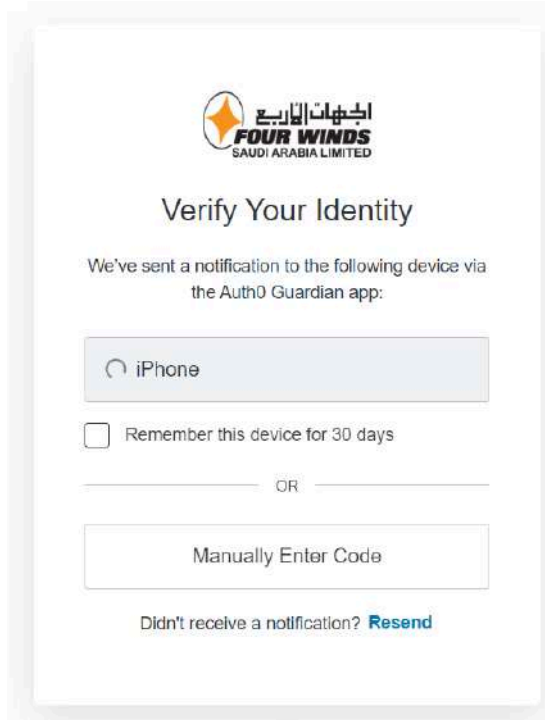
الجهات الأربع
FOUR WINDS
SAUDI ARABIA LIMITED

Verify Your Identity

We've sent a notification to the following device via the Auth0 Guardian app:

iPhone

Remember this device for 30 days

OR

Manually Enter Code

Didn't receive a notification? Resend